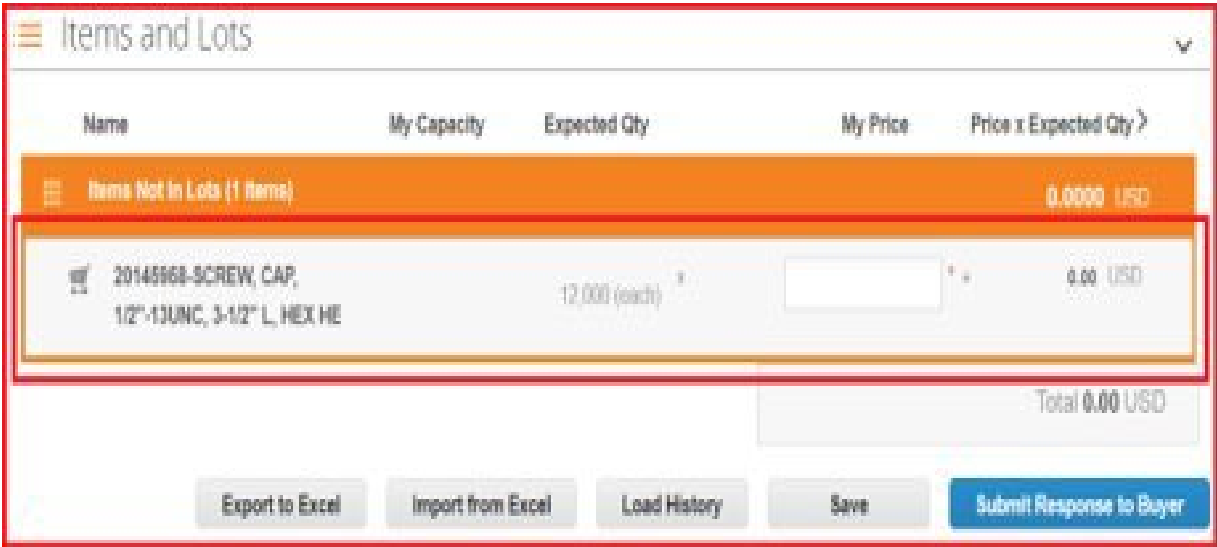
Items and Lots

| Name | My Capacity | Expected Qty | My Price | Price x Expected Qty |
|---|---|---|---|---|
| Items Not In Lots (1 items) | | | | 0.0000 USD |
| 20145968-SCREW, CAP, 1/2"-13UNC, 3-1/2" L, HEX HE | | 12,000 (each) x | * = | 0.00 USD |

Total 0.00 USD

Export to Excel | Import from Excel | Load History | Save | Submit Response to Buyer